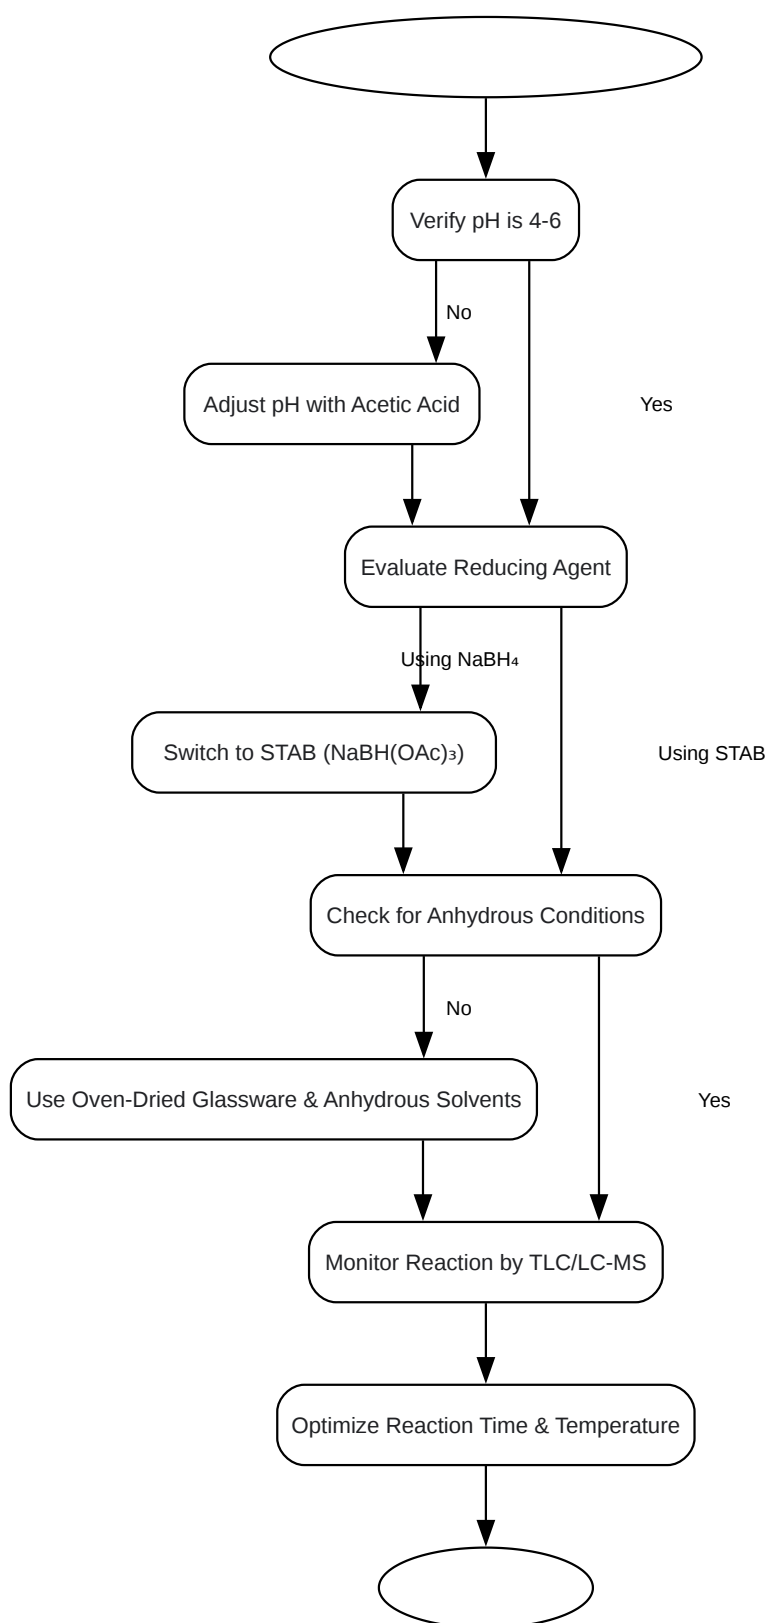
Verify pH is 4-6

No

Adjust pH with Acetic Acid

Yes

Evaluate Reducing Agent

Using $NaBH_4$

Switch to STAB ($NaBH(OAc)_3$)

Using STAB

Check for Anhydrous Conditions

No

Use Oven-Dried Glassware & Anhydrous Solvents

Yes

Monitor Reaction by TLC/LC-MS

Optimize Reaction Time & Temperature